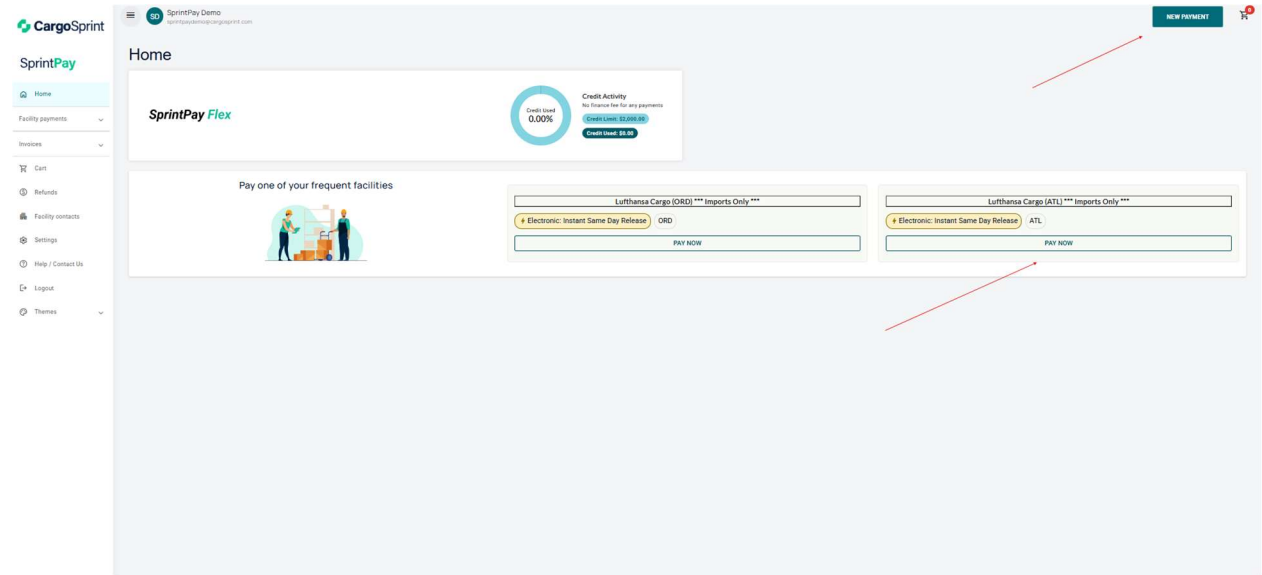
CargoSprint

SprintPay

Home

Facility payments

Invoices

Cart

Refunds

Facility contacts

Settings

Help / Contact Us

Logout

Themes

SD SprintPay Demo
sprintpaydemo@cargosprint.com

NEW PAYMENT

0

Home

SprintPay Flex

Credit Used
0.00%

Credit Activity
No finance fee for any payments
Credit Limit: $2,000.00
Credit Used: $0.00

Pay one of your frequent facilities

Lufthansa Cargo (ORD) *** Imports Only ***
Electronic: Instant Same Day Release ORD
PAY NOW

Lufthansa Cargo (ATL) *** Imports Only ***
Electronic: Instant Same Day Release ATL
PAY NOW